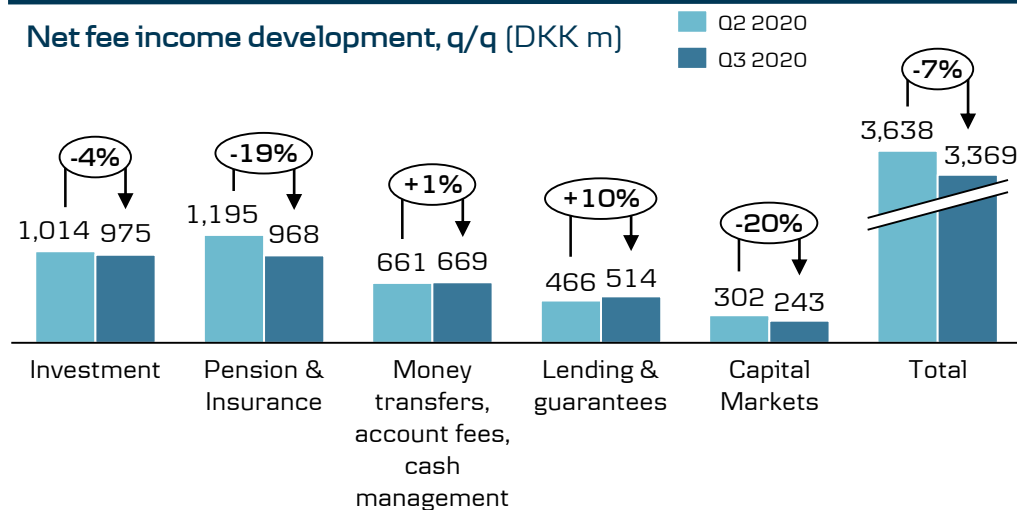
Net fee income development, q/q (DKK m)

Q2 2020
Q3 2020

-4%
1,014 975
Investment

-19%
1,195 968
Pension & Insurance

+1%
661 669
Money transfers, account fees, cash management

+10%
466 514
Lending & guarantees

-20%
302 243
Capital Markets

-7%
3,638 3,369
Total